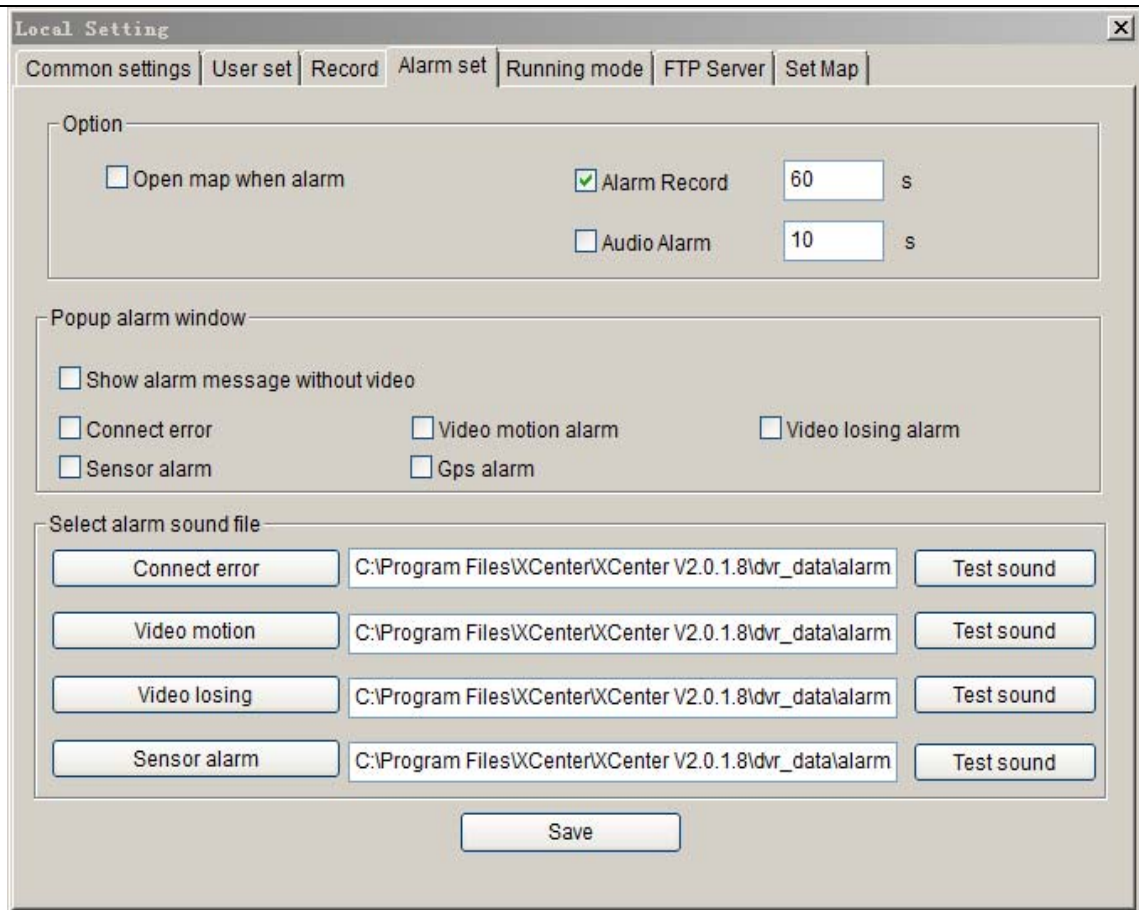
Local Setting

Common settings | User set | Record | Alarm set | Running mode | FTP Server | Set Map

Option

Open map when alarm

Alarm Record 60 s

Audio Alarm 10 s

Popup alarm window

Show alarm message without video

Connect error

Video motion alarm

Video losing alarm

Sensor alarm

Gps alarm

Select alarm sound file

Connect error C:\Program Files\XCenter\XCenter V2.0.1.8\dvr_data\alarm Test sound

Video motion C:\Program Files\XCenter\XCenter V2.0.1.8\dvr_data\alarm Test sound

Video losing C:\Program Files\XCenter\XCenter V2.0.1.8\dvr_data\alarm Test sound

Sensor alarm C:\Program Files\XCenter\XCenter V2.0.1.8\dvr_data\alarm Test sound

Save